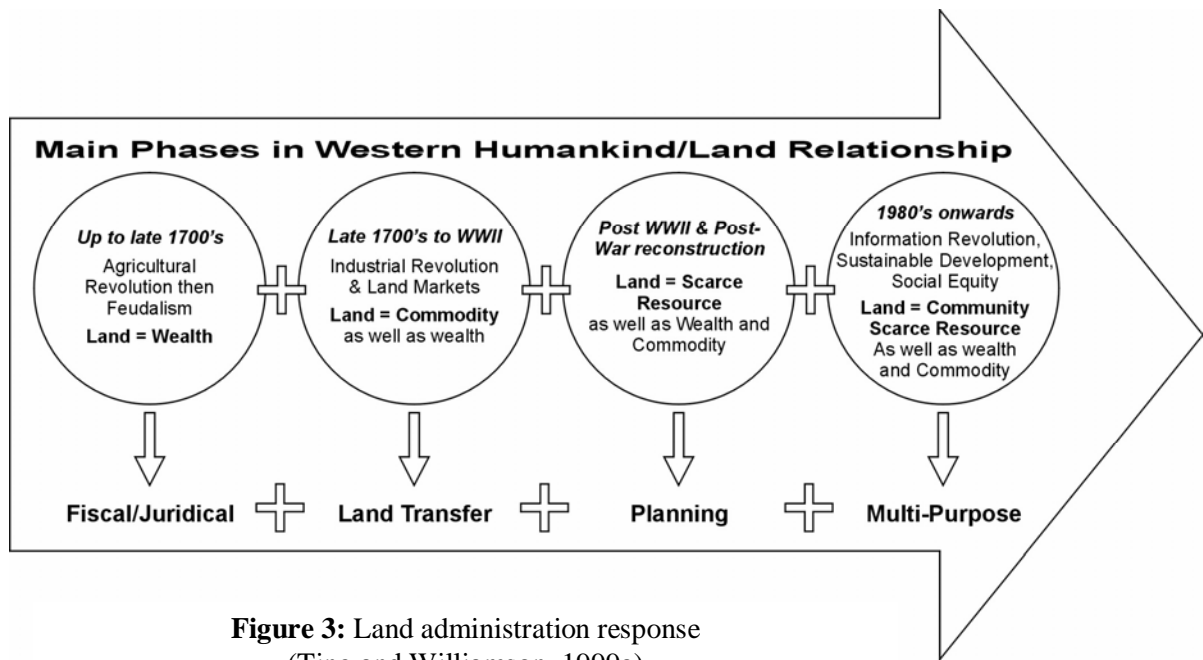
Main Phases in Western Humankind/Land Relationship

Up to late 1700's
Agricultural Revolution then Feudalism
Land = Wealth

Late 1700's to WWII
Industrial Revolution & Land Markets
Land = Commodity as well as wealth

Post WWII & Post-War reconstruction
Land = Scarce Resource as well as Wealth and Commodity

1980's onwards
Information Revolution, Sustainable Development, Social Equity
Land = Community Scarce Resource As well as wealth and Commodity

Fiscal/Juridical

Land Transfer

Planning

Multi-Purpose

Figure 3: Land administration response (Ting and Williamson, 1999a)